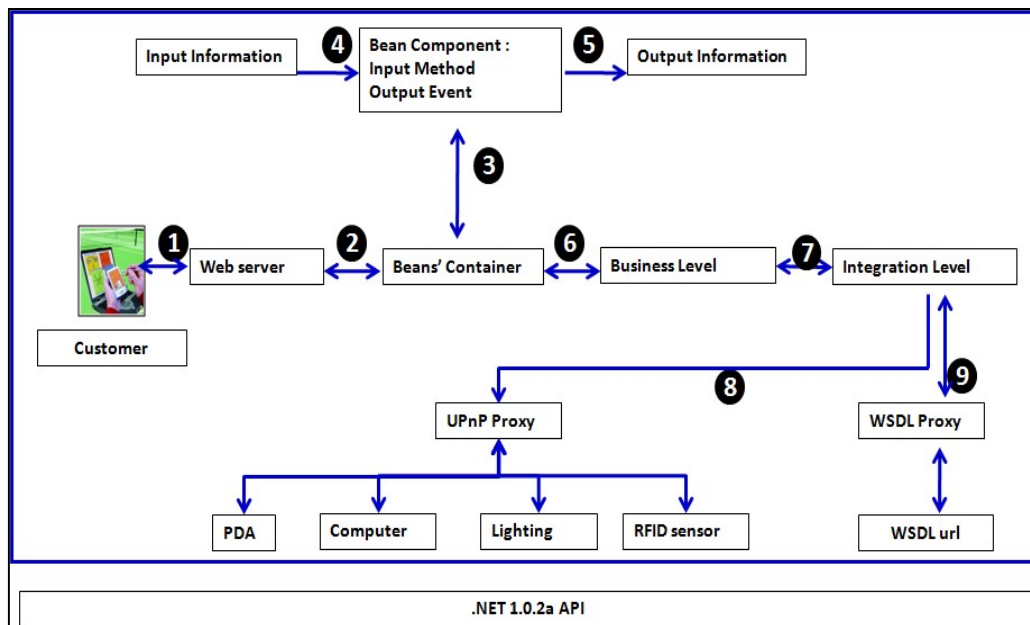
Input Information

4

Bean Component :
Input Method
Output Event

5

Output Information

3

1

Web server

2

Beans' Container

6

Business Level

7

Integration Level

Customer

8

9

UPnP Proxy

WSDL Proxy

PDA

Computer

Lighting

RFID sensor

WSDL url

.NET 1.0.2a API